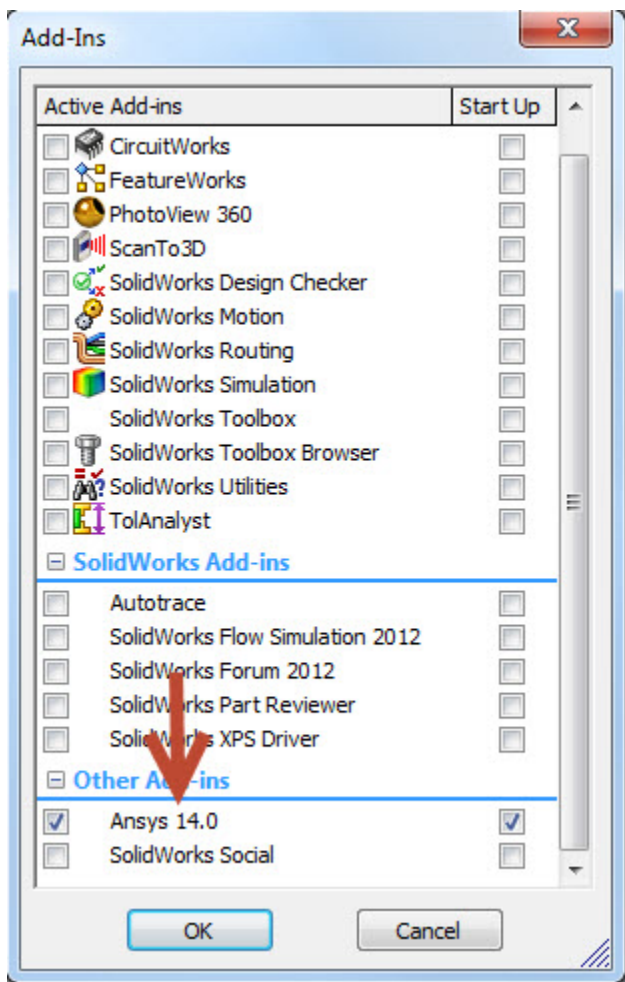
Add-Ins

| Active Add-ins | Start Up |
|---|---|
| CircuitWorks | |
| FeatureWorks | |
| PhotoView 360 | |
| ScanTo3D | |
| SolidWorks Design Checker | |
| SolidWorks Motion | |
| SolidWorks Routing | |
| SolidWorks Simulation | |
| SolidWorks Toolbox | |
| SolidWorks Toolbox Browser | |
| SolidWorks Utilities | |
| TolAnalyst | |

⊟ SolidWorks Add-ins

| | |
|---|---|
| Autotrace | |
| SolidWorks Flow Simulation 2012 | |
| SolidWorks Forum 2012 | |
| SolidWorks Part Reviewer | |
| SolidWorks XPS Driver | |

⊟ Other Add-ins

| | |
|---|---|
| ☑ Ansys 14.0 | ☑ |
| SolidWorks Social | |

OK Cancel